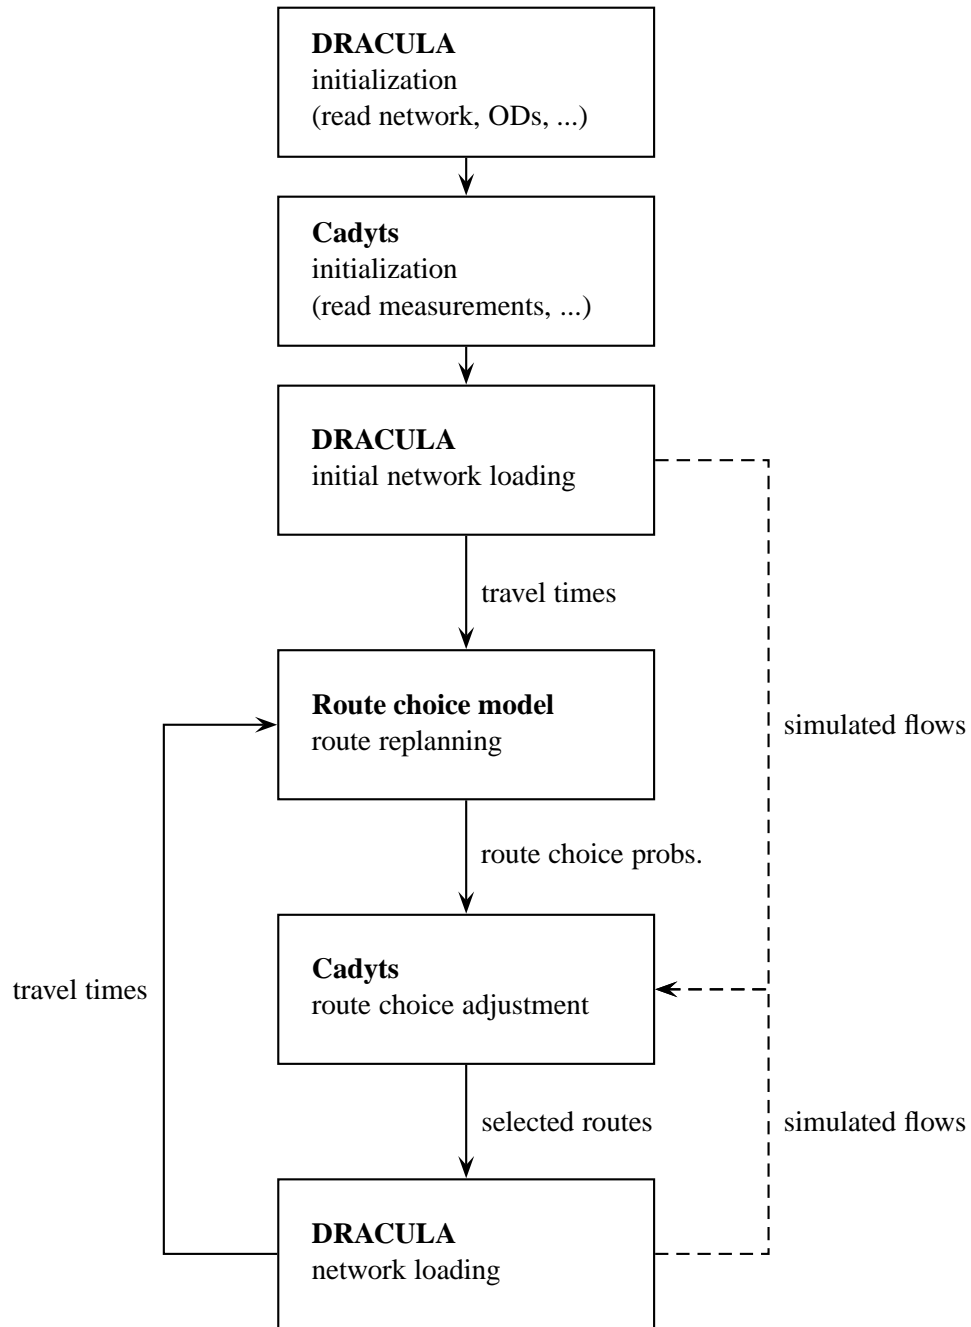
**DRACULA**
initialization
(read network, ODs, ...)

**Cadyts**
initialization
(read measurements, ...)

**DRACULA**
initial network loading

travel times

**Route choice model**
route replanning

simulated flows

route choice probs.

travel times

**Cadyts**
route choice adjustment

selected routes

simulated flows

**DRACULA**
network loading